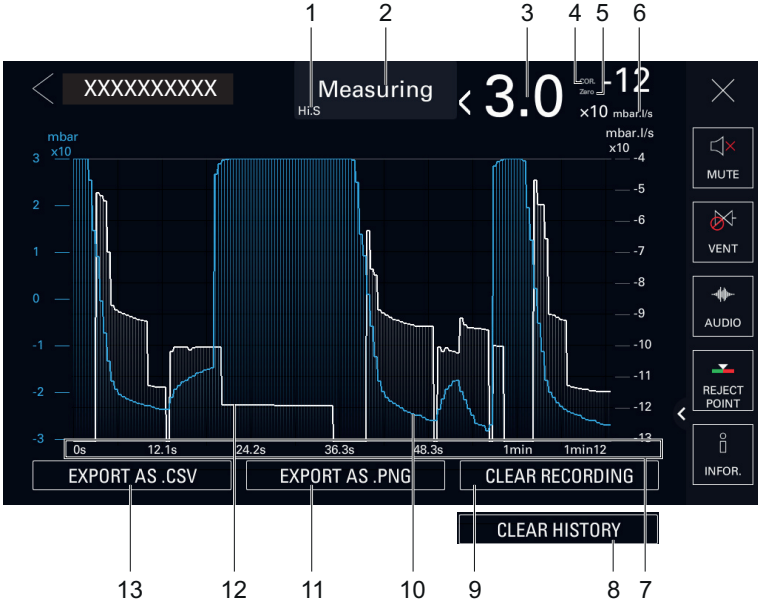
1 2 3 4 5 6

XXXXXXXXXX

Measuring

Hi.S

< 3.0

COR.

Zero

-12

×10 mbar.l/s

mbar
x10

mbar.l/s
x10

3
2
1
0
-1
-2
-3

-4
-5
-6
-7
-8
-9
-10
-11
-12
-13

0s 12.1s 24.2s 36.3s 48.3s 1min 1min12

MUTE

VENT

AUDIO

REJECT POINT

INFOR.

EXPORT AS .CSV

EXPORT AS .PNG

CLEAR RECORDING

CLEAR HISTORY

13 12 11 10 9 8 7